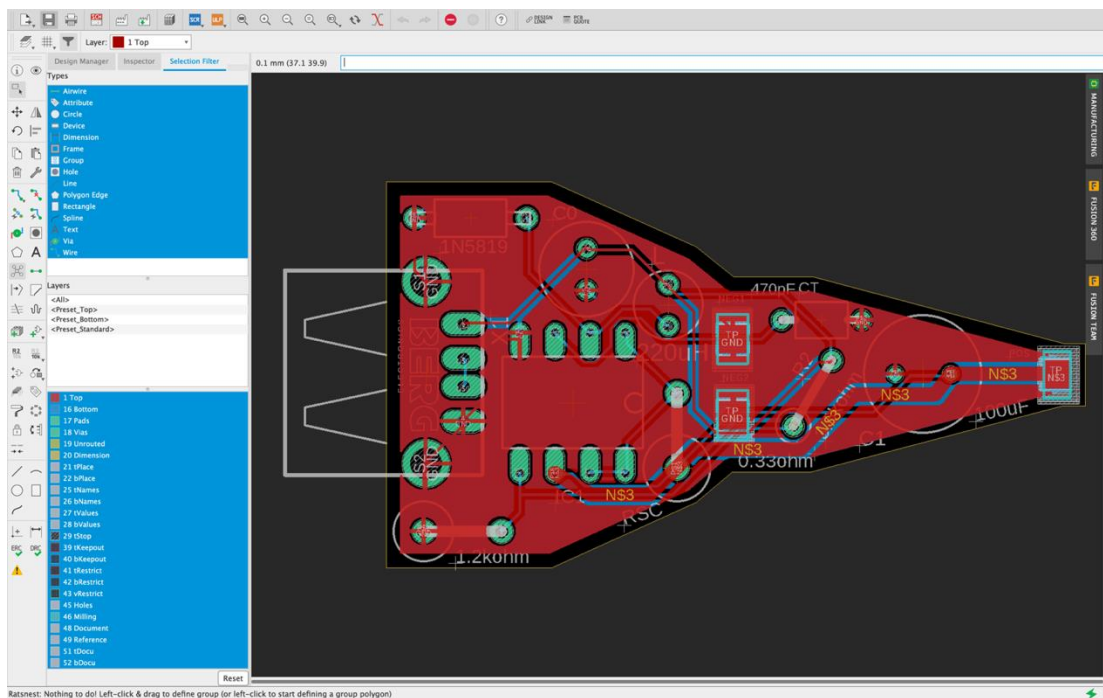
DESIGN LINK PCB QUOTE

Layer: 1 Top

Design Manager Inspector Selection Filter

0.1 mm (37.1 39.9)

Types
Airwire
Attribute
Circle
Device
Dimension
Frame
Group
Hole
Line
Polygon Edge
Rectangle
Spline
Text
Via
Wire

Layers
<All>
<Preset_Top>
<Preset_Bottom>
<Preset_Standard>

1 Top
16 Bottom
17 Pads
18 Vias
19 Unrouted
20 Dimension
21 tPlace
22 bPlace
25 tNames
26 bNames
27 tValues
28 bValues
29 tStop
39 tKeepout
40 bKeepout
41 tRestrict
42 bRestrict
43 vRestrict
45 Holes
46 Milling
48 Document
49 Reference
51 tDocu
52 bDocu

Reset

MANUFACTURING
FUSION 360
FUSION TEAM

C0
1N5819
470nF CT
220uF
TP GND
TP GND
N$3
N$3
N$3
N$3
N$3
TP N$3
100uF
C1
0.330nm
IC1
RSC
1.2kohm
BERG

Ratsnest: Nothing to do! Left-click & drag to define group (or left-click to start defining a group polygon)